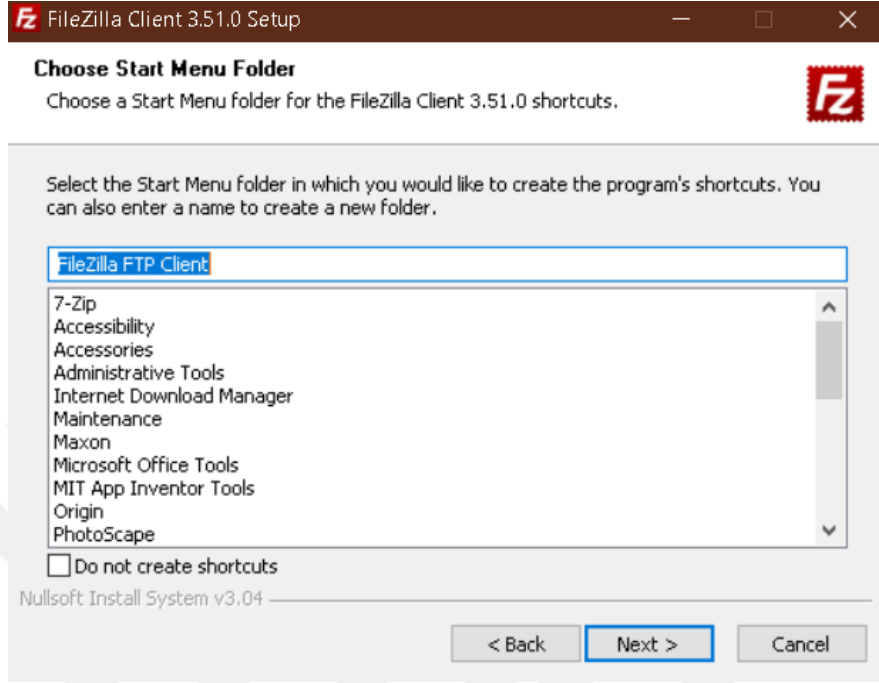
FileZilla Client 3.51.0 Setup

Choose Start Menu Folder
Choose a Start Menu folder for the FileZilla Client 3.51.0 shortcuts.

Select the Start Menu folder in which you would like to create the program's shortcuts. You can also enter a name to create a new folder.

FileZilla FTP Client

7-Zip
Accessibility
Accessories
Administrative Tools
Internet Download Manager
Maintenance
Maxon
Microsoft Office Tools
MIT App Inventor Tools
Origin
PhotoScape

Do not create shortcuts

Nullsoft Install System v3.04

< Back
Next >
Cancel